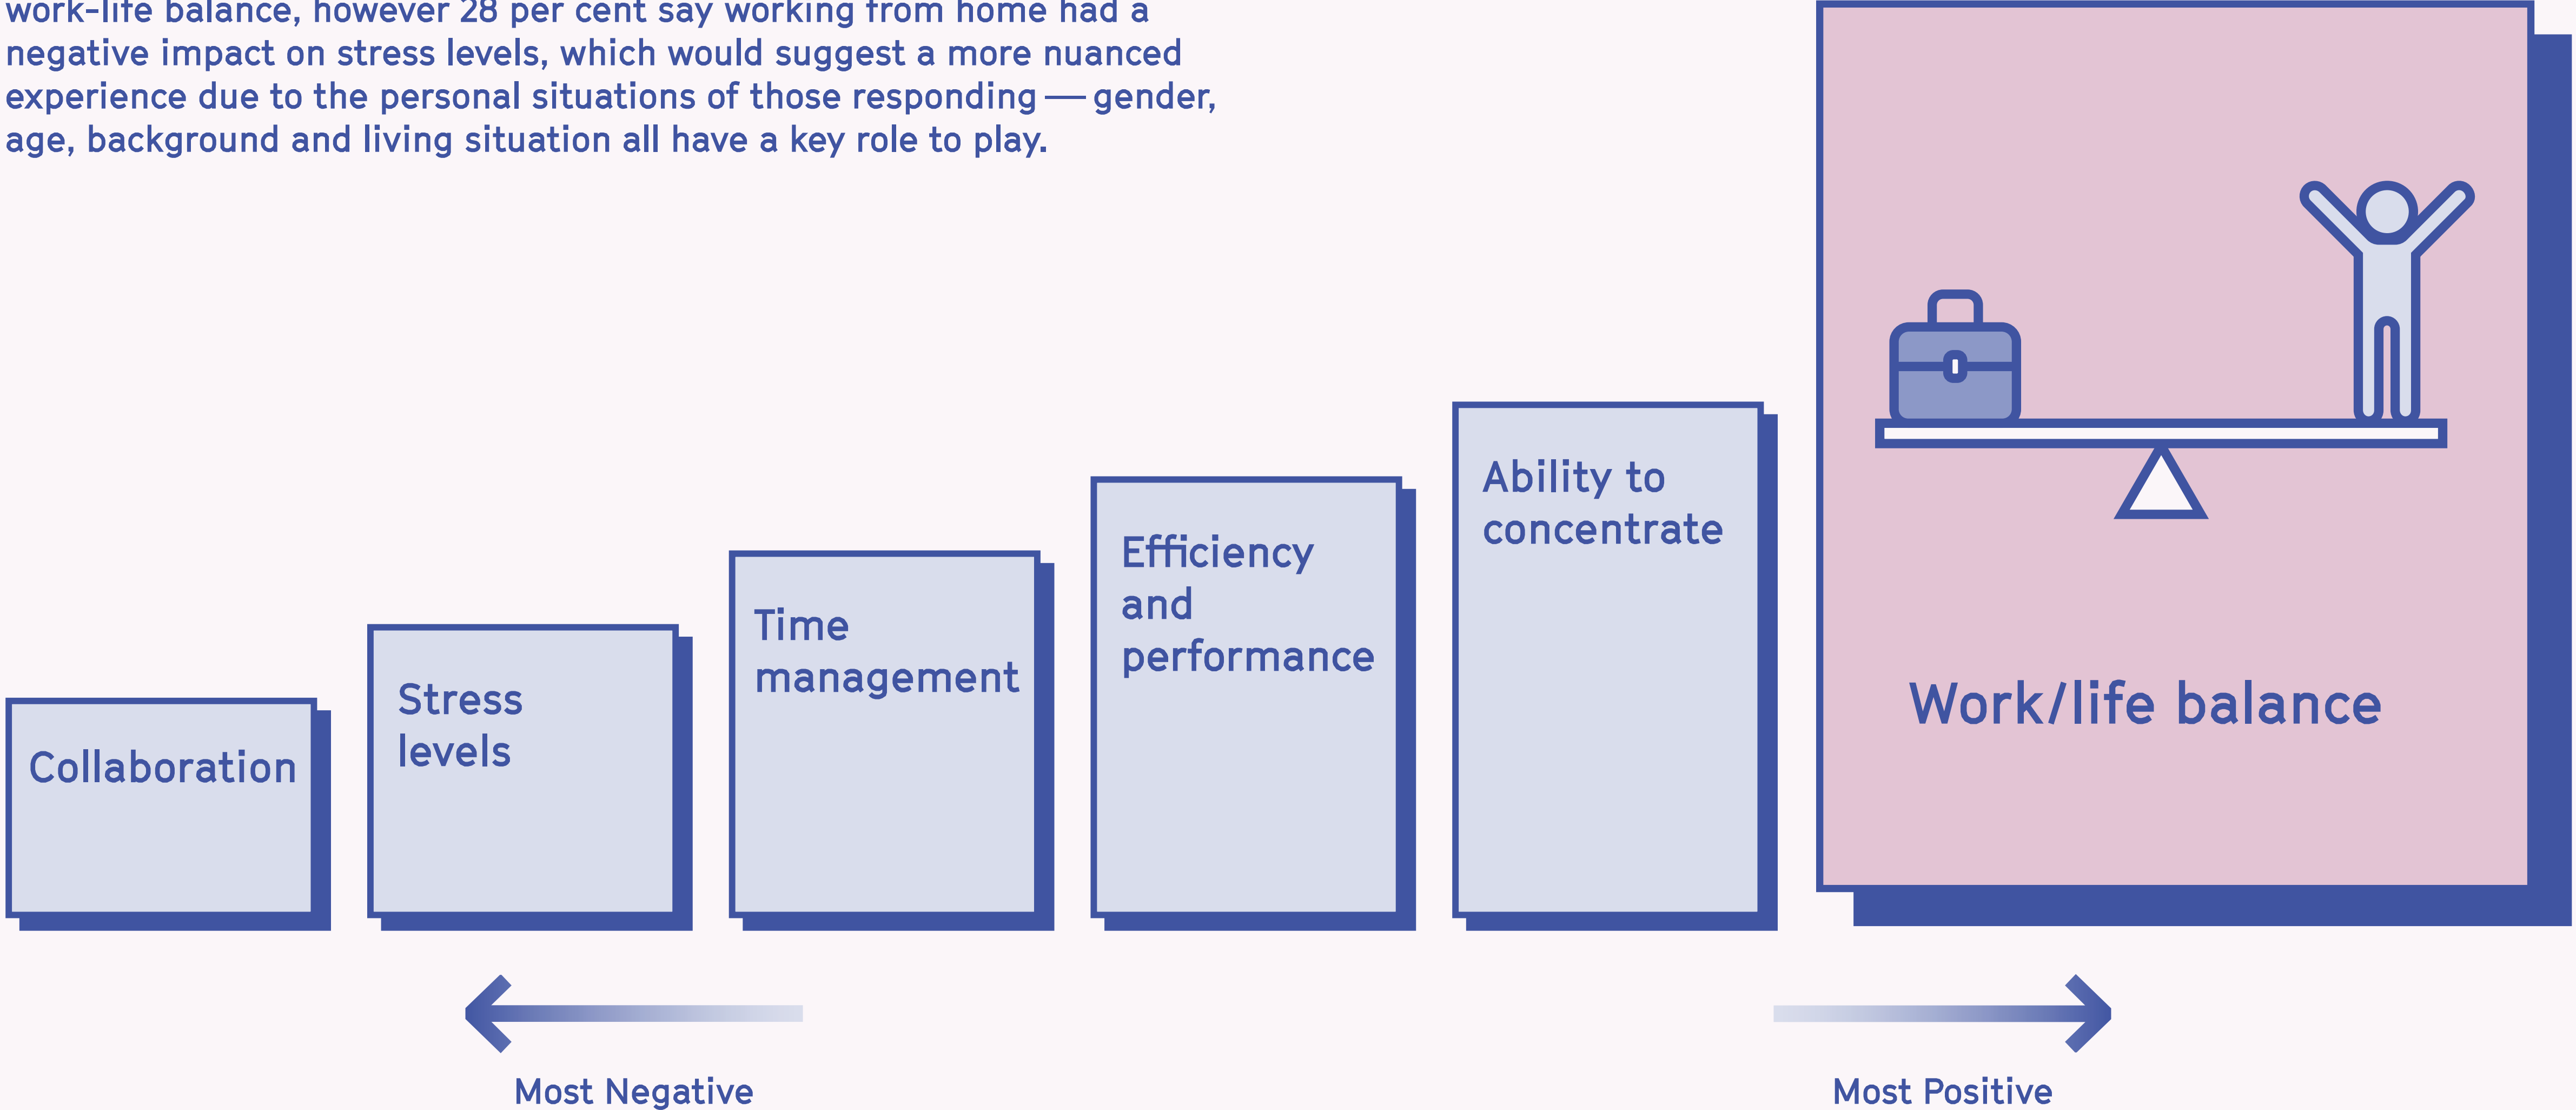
work-life balance, however 28 per cent say working from home had a negative impact on stress levels, which would suggest a more nuanced experience due to the personal situations of those responding — gender, age, background and living situation all have a key role to play.

Collaboration

Stress levels

Time management

Efficiency and performance

Ability to concentrate

Work/life balance

Most Negative

Most Positive